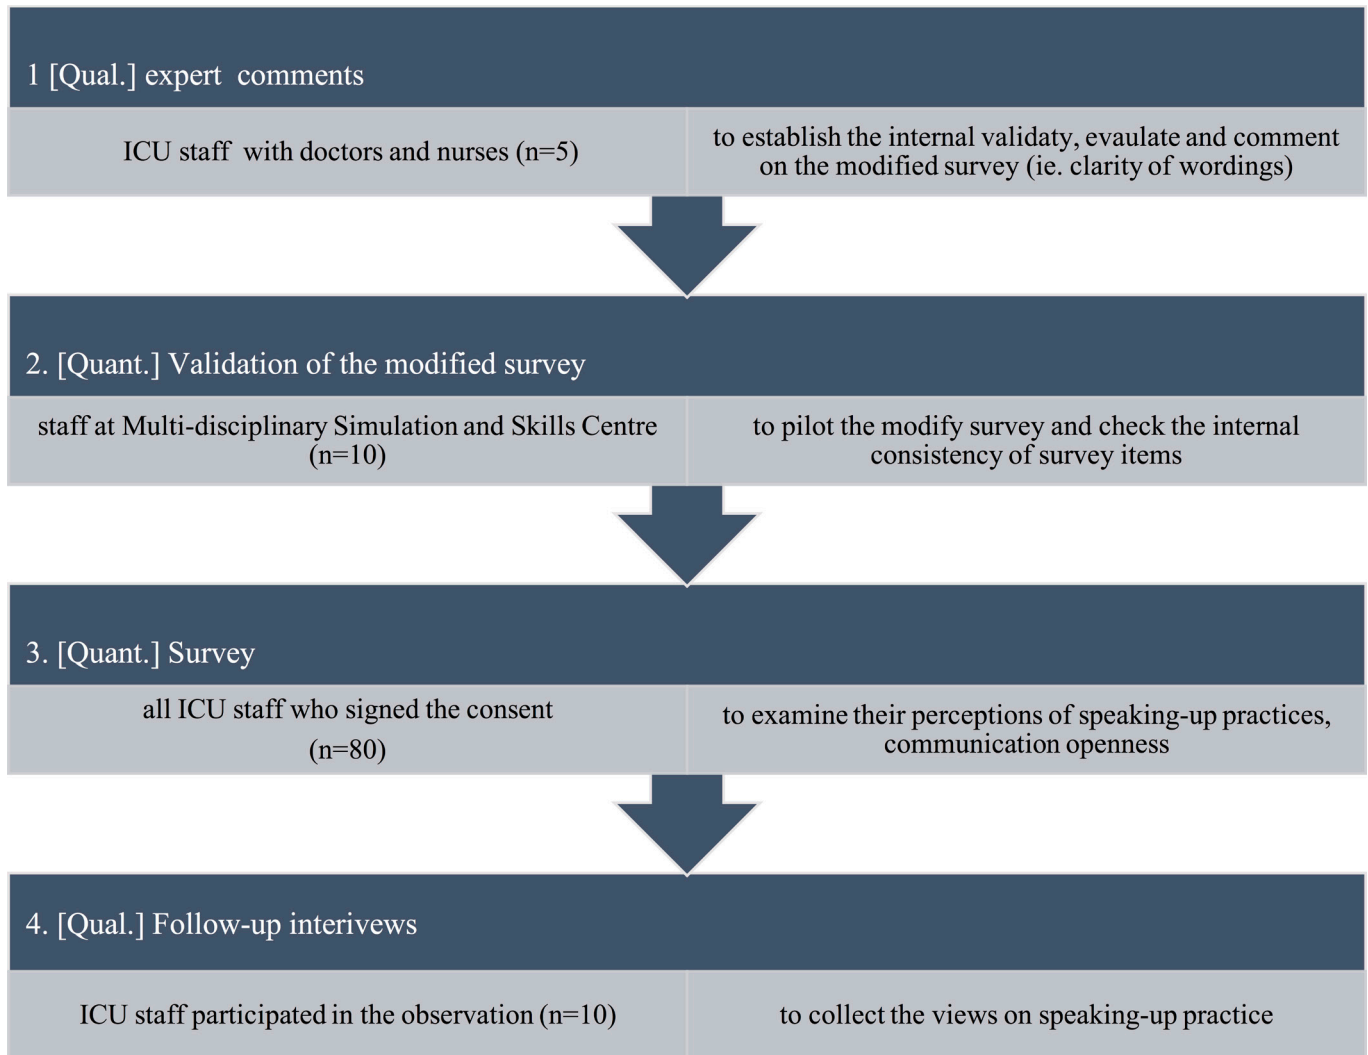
1 [Qual.] expert comments

ICU staff with doctors and nurses (n=5)

to establish the internal validaty, evaulate and comment on the modified survey (ie. clarity of wordings)

2. [Quant.] Validation of the modified survey

staff at Multi-disciplinary Simulation and Skills Centre (n=10)

to pilot the modify survey and check the internal consistency of survey items

3. [Quant.] Survey

all ICU staff who signed the consent (n=80)

to examine their perceptions of speaking-up practices, communication openness

4. [Qual.] Follow-up interivews

ICU staff participated in the observation (n=10)

to collect the views on speaking-up practice